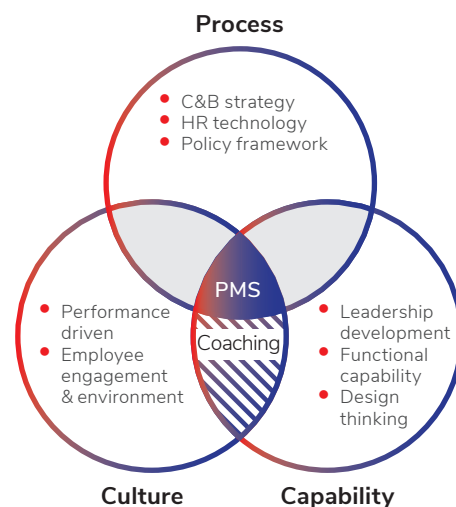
Process

C&B strategy
HR technology
Policy framework

PMS

Coaching

Performance driven
Employee engagement & environment

Leadership development
Functional capability
Design thinking

Culture

Capability